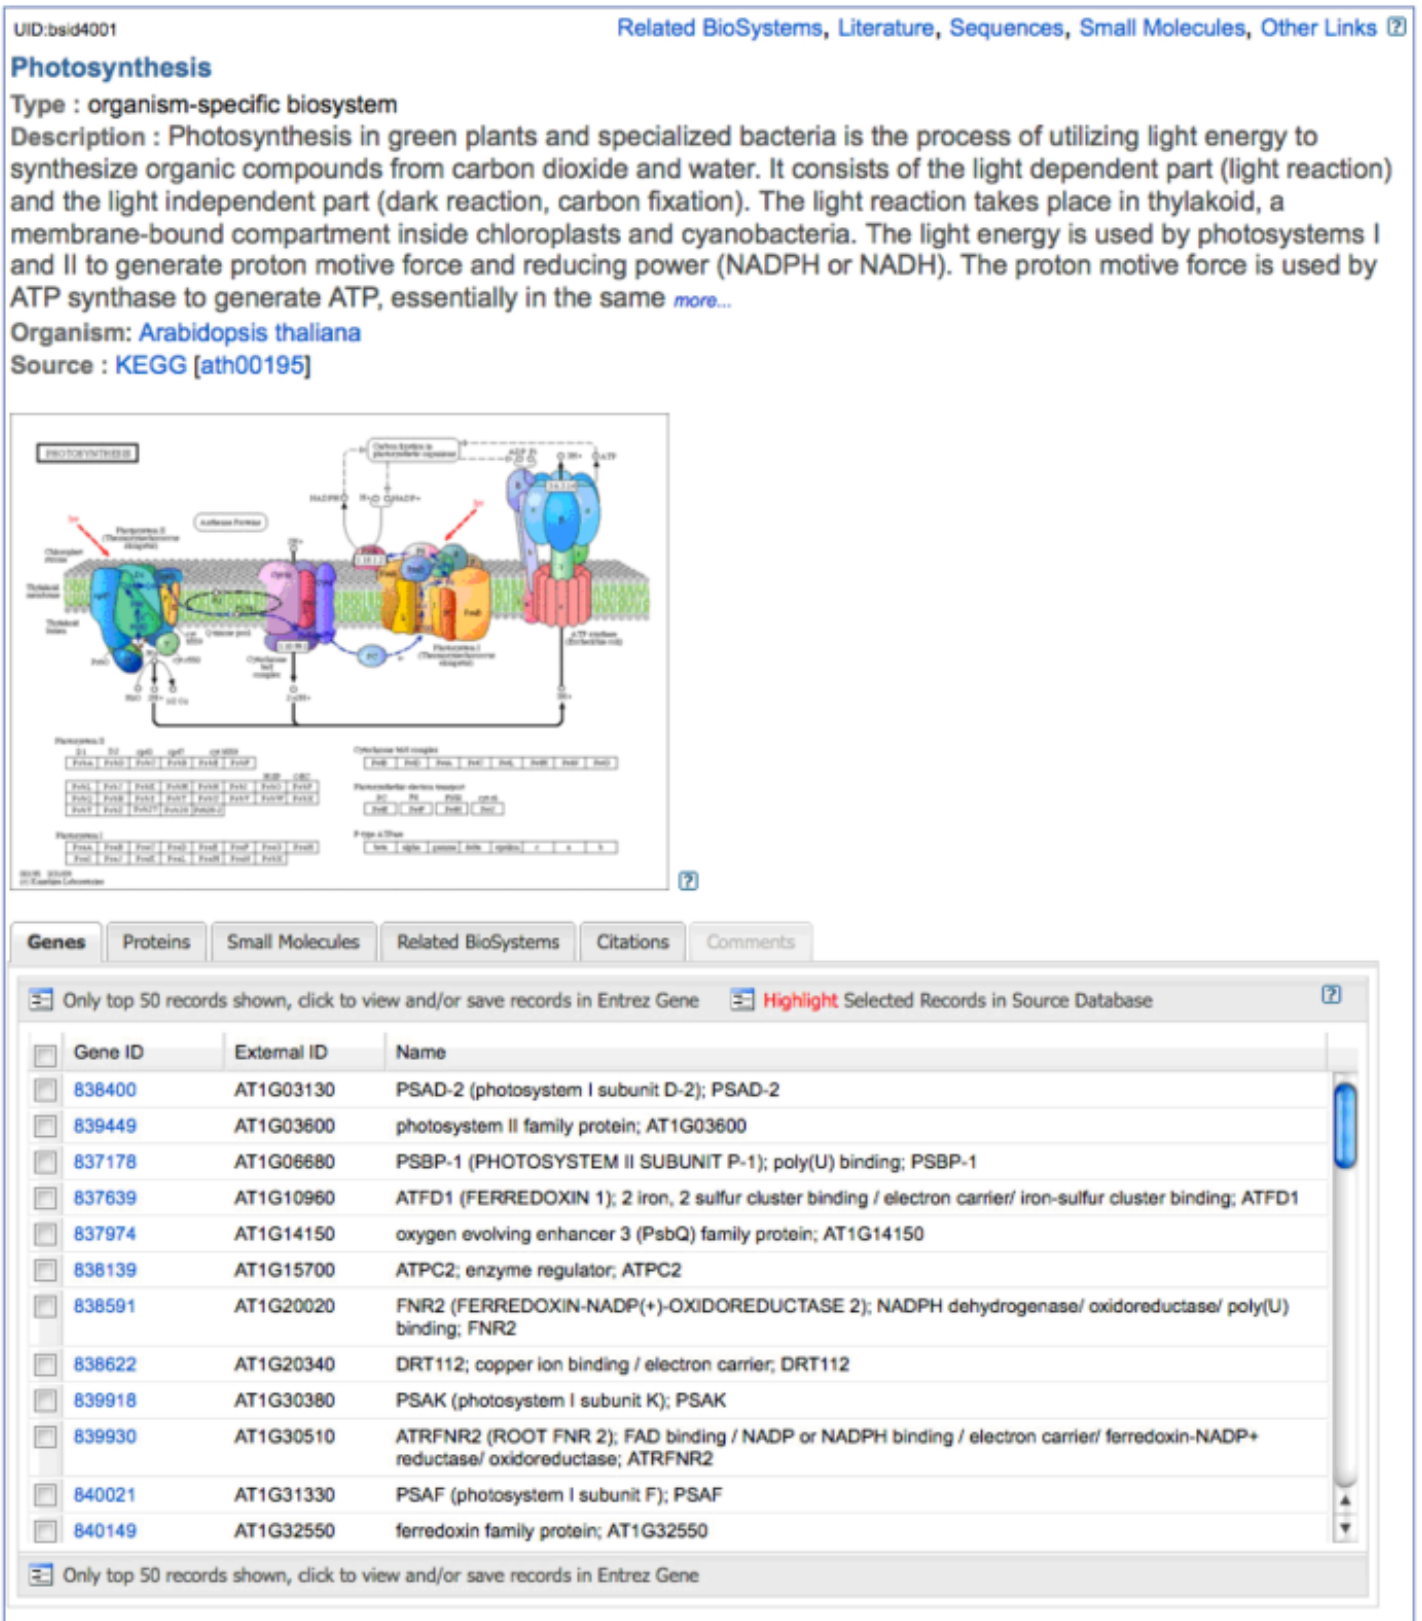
UID:bsid4001

Related BioSystems, Literature, Sequences, Small Molecules, Other Links

Photosynthesis

Type : organism-specific biosystem

Description : Photosynthesis in green plants and specialized bacteria is the process of utilizing light energy to synthesize organic compounds from carbon dioxide and water. It consists of the light dependent part (light reaction) and the light independent part (dark reaction, carbon fixation). The light reaction takes place in thylakoid, a membrane-bound compartment inside chloroplasts and cyanobacteria. The light energy is used by photosystems I and II to generate proton motive force and reducing power (NADPH or NADH). The proton motive force is used by ATP synthase to generate ATP, essentially in the same more...

Organism: Arabidopsis thaliana

Source : KEGG [ath00195]

PHOTOSYNTHESIS

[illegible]

Genes | Proteins | Small Molecules | Related BioSystems | Citations | Comments

Only top 50 records shown, click to view and/or save records in Entrez Gene

Highlight Selected Records in Source Database

| Gene ID | External ID | Name |
|---|---|---|
| 838400 | AT1G03130 | PSAD-2 (photosystem I subunit D-2); PSAD-2 |
| 839449 | AT1G03600 | photosystem II family protein; AT1G03600 |
| 837178 | AT1G06680 | PSBP-1 (PHOTOSYSTEM II SUBUNIT P-1); poly(U) binding; PSBP-1 |
| 837639 | AT1G10960 | ATFD1 (FERREDOXIN 1); 2 iron, 2 sulfur cluster binding / electron carrier/ iron-sulfur cluster binding; ATFD1 |
| 837974 | AT1G14150 | oxygen evolving enhancer 3 (PsbQ) family protein; AT1G14150 |
| 838139 | AT1G15700 | ATPC2; enzyme regulator; ATPC2 |
| 838591 | AT1G20020 | FNR2 (FERREDOXIN-NADP(+)-OXIDOREDUCTASE 2); NADPH dehydrogenase/ oxidoreductase/ poly(U) binding; FNR2 |
| 838622 | AT1G20340 | DRT112; copper ion binding / electron carrier; DRT112 |
| 839918 | AT1G30380 | PSAK (photosystem I subunit K); PSAK |
| 839930 | AT1G30510 | ATRFNR2 (ROOT FNR 2); FAD binding / NADP or NADPH binding / electron carrier/ ferredoxin-NADP+ reductase/ oxidoreductase; ATRFNR2 |
| 840021 | AT1G31330 | PSAF (photosystem I subunit F); PSAF |
| 840149 | AT1G32550 | ferredoxin family protein; AT1G32550 |

Only top 50 records shown, click to view and/or save records in Entrez Gene